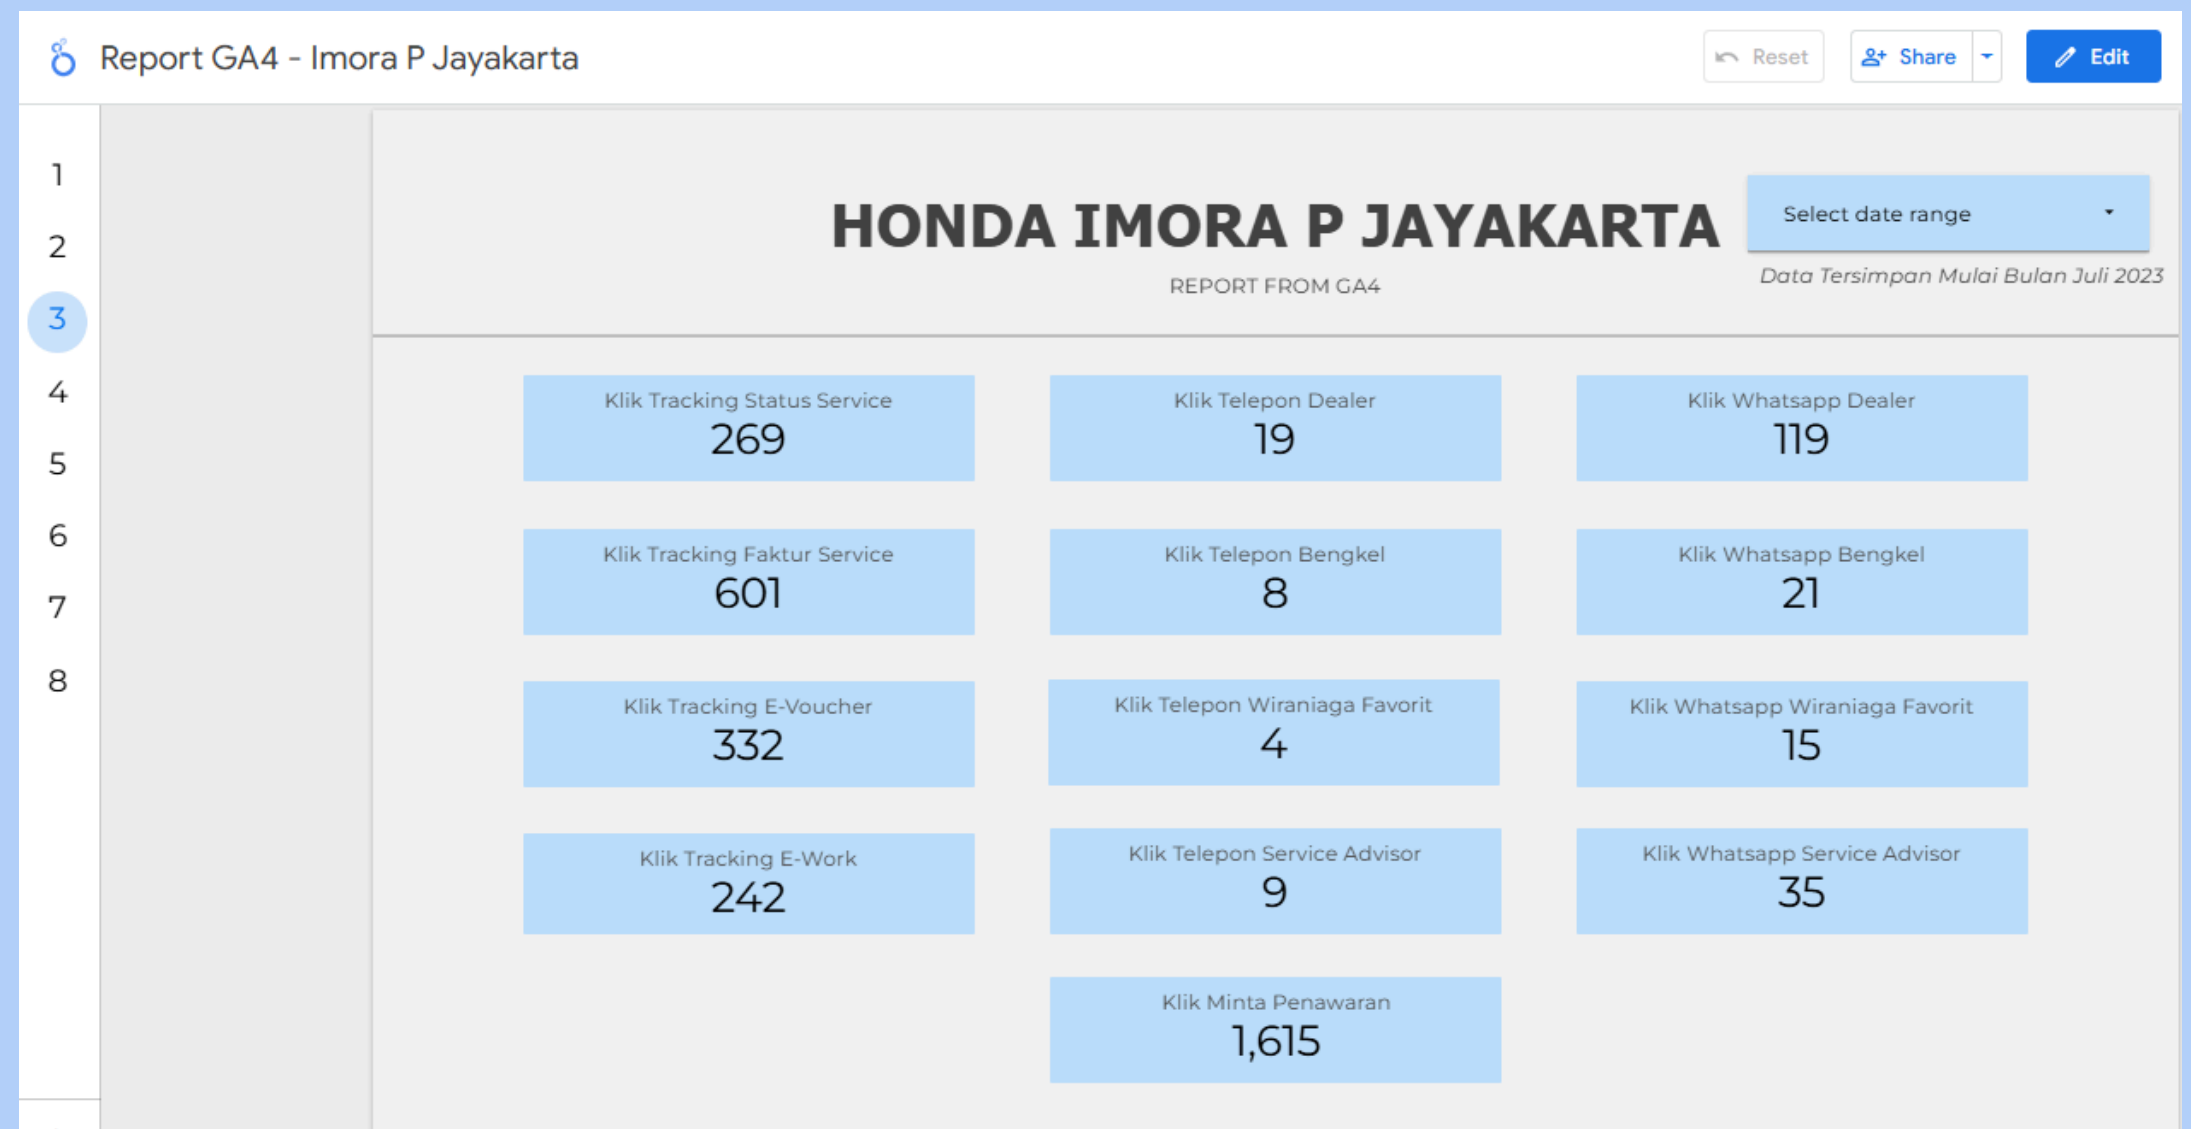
Report GA4 - Imora P Jayakarta

Reset Share Edit

1
2
3
4
5
6
7
8

HONDA IMORA P JAYAKARTA

REPORT FROM GA4

Select date range

Data Tersimpan Mulai Bulan Juli 2023

Klik Tracking Status Service
269

Klik Telepon Dealer
19

Klik Whatsapp Dealer
119

Klik Tracking Faktur Service
601

Klik Telepon Bengkel
8

Klik Whatsapp Bengkel
21

Klik Tracking E-Voucher
332

Klik Telepon Wiraniaga Favorit
4

Klik Whatsapp Wiraniaga Favorit
15

Klik Tracking E-Work
242

Klik Telepon Service Advisor
9

Klik Whatsapp Service Advisor
35

Klik Minta Penawaran
1,615